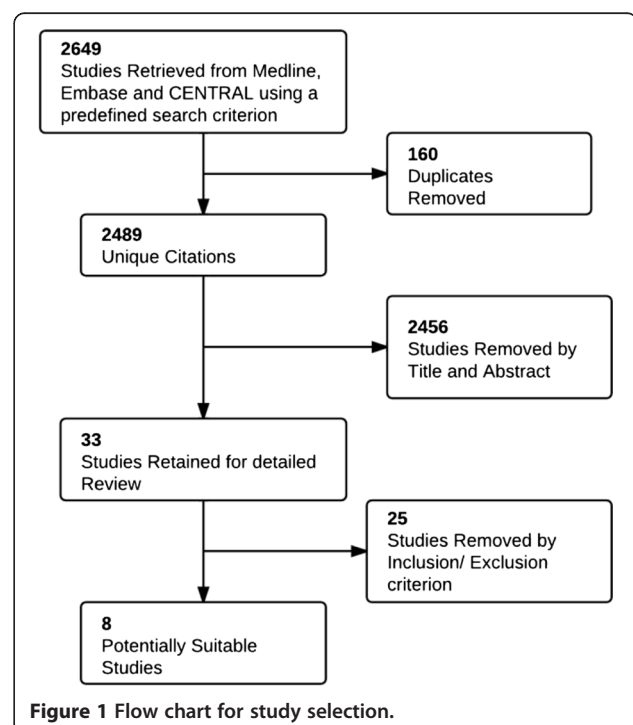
2649
Studies Retrieved from Medline, Embase and CENTRAL using a predefined search criterion

160
Duplicates Removed

2489
Unique Citations

2456
Studies Removed by Title and Abstract

33
Studies Retained for detailed Review

25
Studies Removed by Inclusion/ Exclusion criterion

8
Potentially Suitable Studies

Figure 1 Flow chart for study selection.